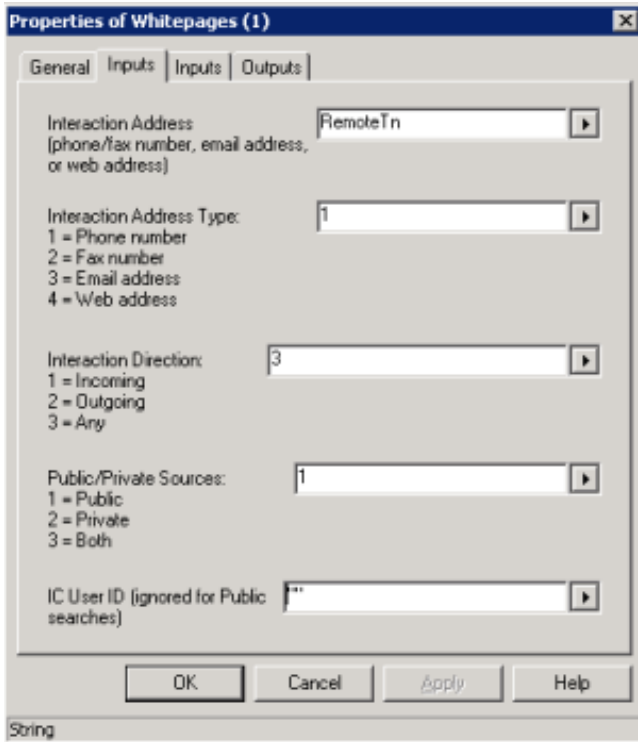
Properties of Whitepages (1)

General | Inputs | Inputs | Outputs

Interaction Address (phone/fax number, email address, or web address)
RemoteTn

Interaction Address Type:
1 = Phone number
2 = Fax number
3 = Email address
4 = Web address
1

Interaction Direction:
1 = Incoming
2 = Outgoing
3 = Any
3

Public/Private Sources:
1 = Public
2 = Private
3 = Both
1

IC User ID (ignored for Public searches)
""

OK | Cancel | Apply | Help

String